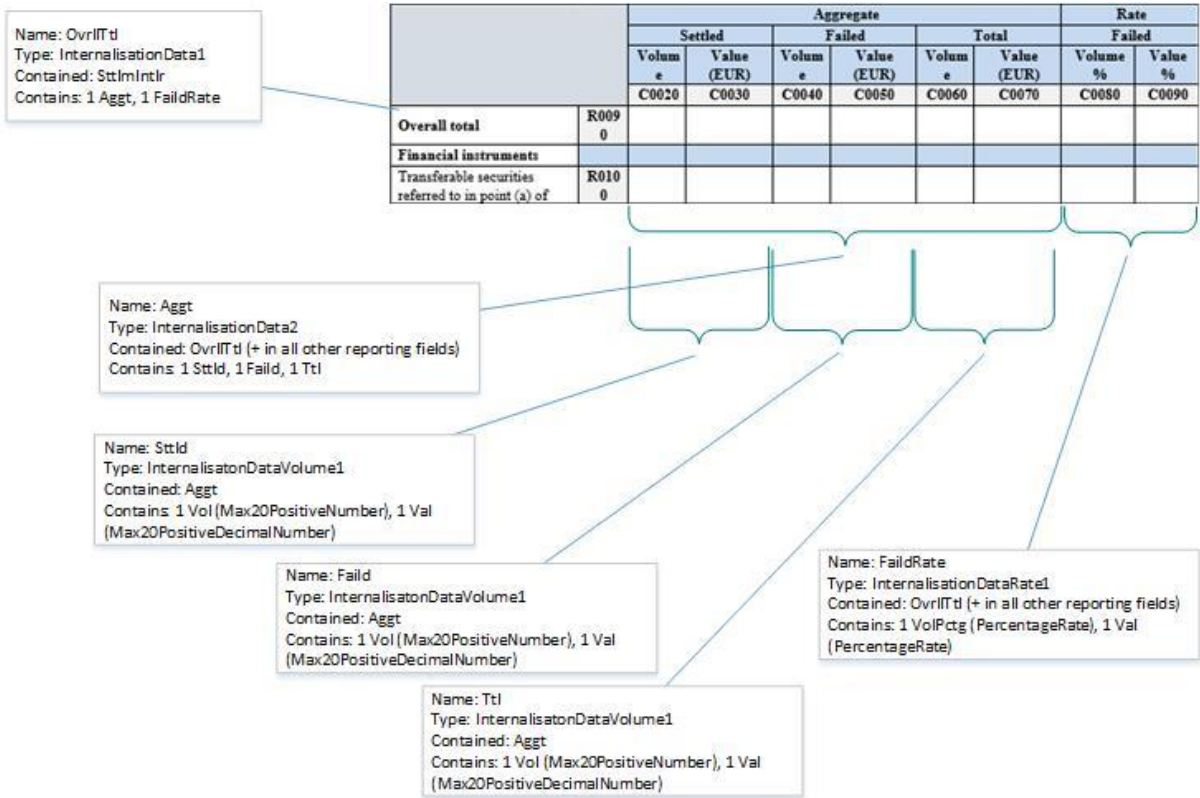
Name: OvrllTtl
Type: InternalisationData1
Contained: SttlmIntlr
Contains: 1 Aggt, 1 FaildRate

| | | Aggregate | | | | | | Rate | |
|---|---|---|---|---|---|---|---|---|---|
| | | Settled | | Failed | | Total | | Failed | |
| | | Volume | Value (EUR) | Volume | Value (EUR) | Volume | Value (EUR) | Volume % | Value % |
| | | C0020 | C0030 | C0040 | C0050 | C0060 | C0070 | C0080 | C0090 |
| Overall total | R0090 | | | | | | | | |
| Financial instruments | | | | | | | | | |
| Transferable securities referred to in point (a) of | R0100 | | | | | | | | |

Name: Aggt
Type: InternalisationData2
Contained: OvrllTtl (+ in all other reporting fields)
Contains: 1 Sttld, 1 Faild, 1 Ttl

Name: Sttld
Type: InternalisatonDataVolume1
Contained: Aggt
Contains: 1 Vol (Max20PositiveNumber), 1 Val (Max20PositiveDecimalNumber)

Name: Faild
Type: InternalisatonDataVolume1
Contained: Aggt
Contains: 1 Vol (Max20PositiveNumber), 1 Val (Max20PositiveDecimalNumber)

Name: FaildRate
Type: InternalisationDataRate1
Contained: OvrllTtl (+ in all other reporting fields)
Contains: 1 VolPctg (PercentageRate), 1 Val (PercentageRate)

Name: Ttl
Type: InternalisatonDataVolume1
Contained: Aggt
Contains: 1 Vol (Max20PositiveNumber), 1 Val (Max20PositiveDecimalNumber)